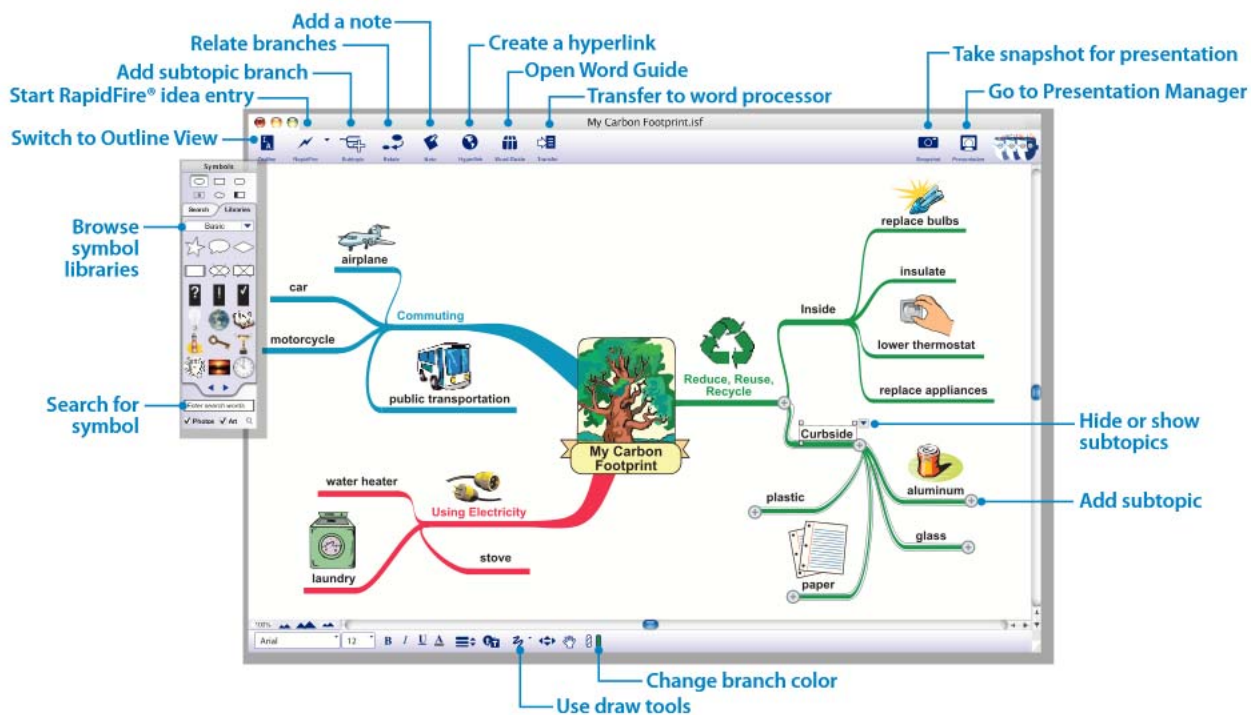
Add a note
Relate branches
Create a hyperlink
Add subtopic branch
Open Word Guide
Start RapidFire® idea entry
Transfer to word processor
Take snapshot for presentation
Go to Presentation Manager
Switch to Outline View

My Carbon Footprint.isf

Outline RapidFire Subtopic Relate Note Hyperlink Word Guide Transfer Snapshot Presentation

Symbols
Search Libraries
Basic

Browse symbol libraries

Search for symbol

Enter search words
Photos Art

airplane
car
Commuting
motorcycle
public transportation
My Carbon Footprint
Reduce, Reuse, Recycle
replace bulbs
insulate
Inside
lower thermostat
replace appliances
Curbside
Hide or show subtopics
aluminum
Add subtopic
plastic
glass
paper
water heater
Using Electricity
stove
laundry

100%
Arial 12 B I U A

Change branch color
Use draw tools